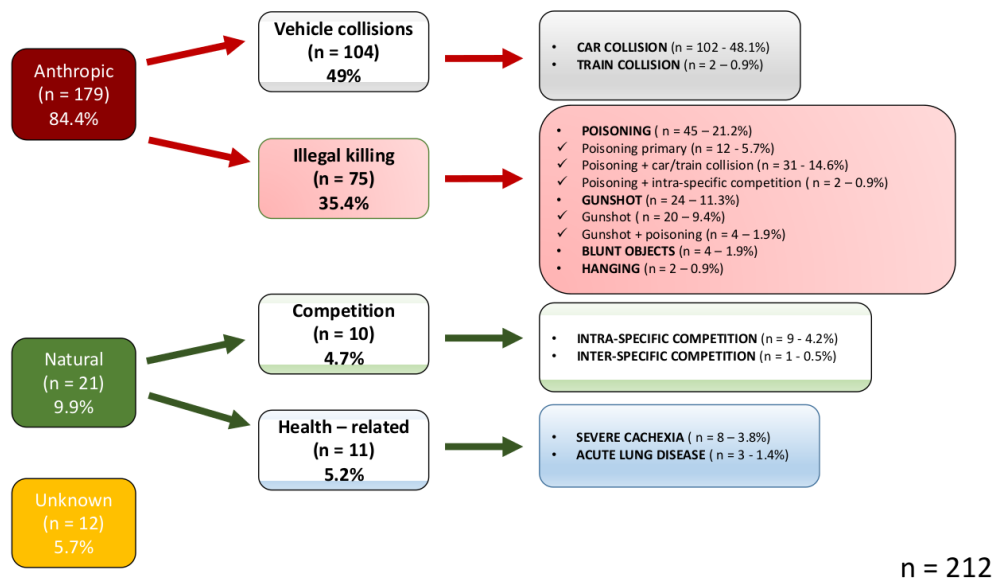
Anthropic
(n = 179)
84.4%

Vehicle collisions
(n = 104)
49%

• CAR COLLISION (n = 102 - 48.1%)
• TRAIN COLLISION (n = 2 – 0.9%)

Illegal killing
(n = 75)
35.4%

• POISONING ( n = 45 – 21.2%)
✓ Poisoning primary (n = 12 - 5.7%)
✓ Poisoning + car/train collision (n = 31 - 14.6%)
✓ Poisoning + intra-specific competition ( n = 2 – 0.9%)
• GUNSHOT (n = 24 – 11.3%)
✓ Gunshot ( n = 20 – 9.4%)
✓ Gunshot + poisoning (n = 4 – 1.9%)
• BLUNT OBJECTS (n = 4 – 1.9%)
• HANGING (n = 2 – 0.9%)

Natural
(n = 21)
9.9%

Competition
(n = 10)
4.7%

• INTRA-SPECIFIC COMPETITION (n = 9 - 4.2%)
• INTER-SPECIFIC COMPETITION (n = 1 - 0.5%)

Health – related
(n = 11)
5.2%

• SEVERE CACHEXIA ( n = 8 – 3.8%)
• ACUTE LUNG DISEASE ( n = 3 - 1.4%)

Unknown
(n = 12)
5.7%

n = 212